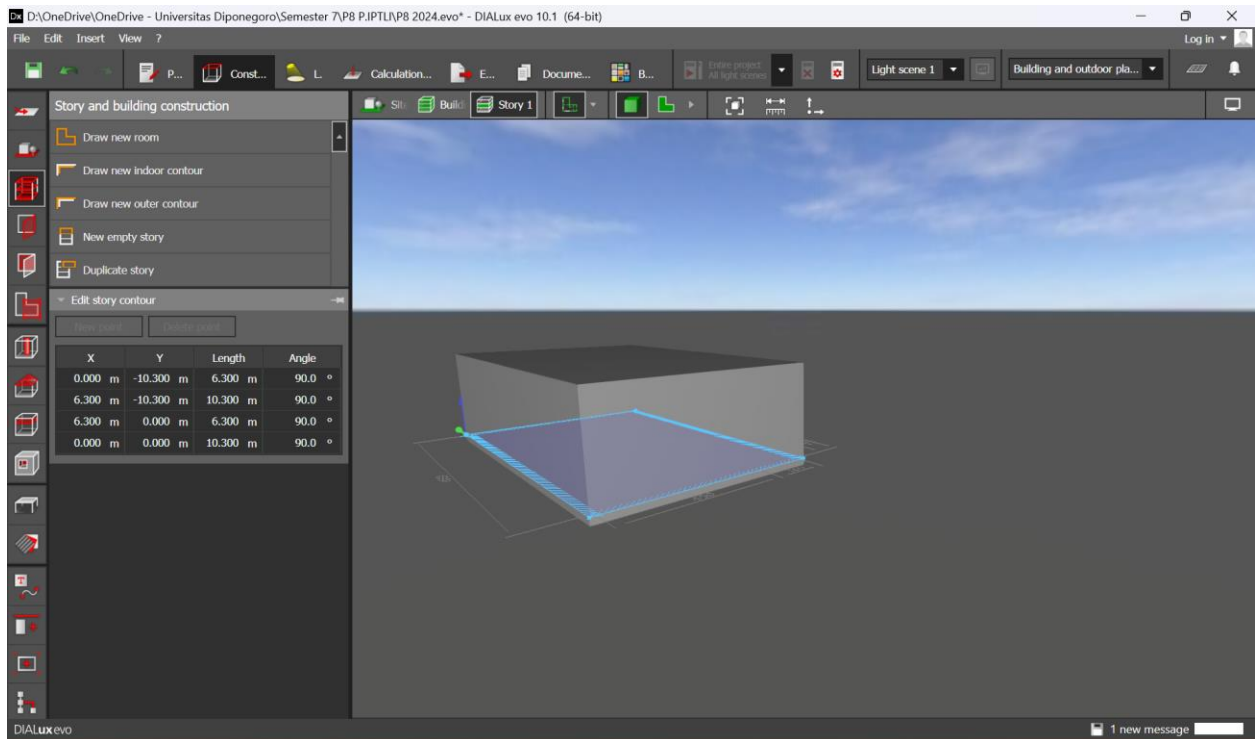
D:\OneDrive\OneDrive - Universitas Diponegoro\Semester 7\P8 P.IPTLI\P8 2024.evo* - DIALux evo 10.1 (64-bit)

File Edit Insert View ?

Log in

P... Const... L Calculation... E... Docume... B...

Entire project All light scenes

Light scene 1

Building and outdoor pla...

Story and building construction

Site Build Story 1

Draw new room

Draw new indoor contour

Draw new outer contour

New empty story

Duplicate story

Edit story contour

New point Delete point

| X | Y | Length | Angle |
|---|---|---|---|
| 0.000 m | -10.300 m | 6.300 m | 90.0 ° |
| 6.300 m | -10.300 m | 10.300 m | 90.0 ° |
| 6.300 m | 0.000 m | 6.300 m | 90.0 ° |
| 0.000 m | 0.000 m | 10.300 m | 90.0 ° |

DIALux evo

1 new message